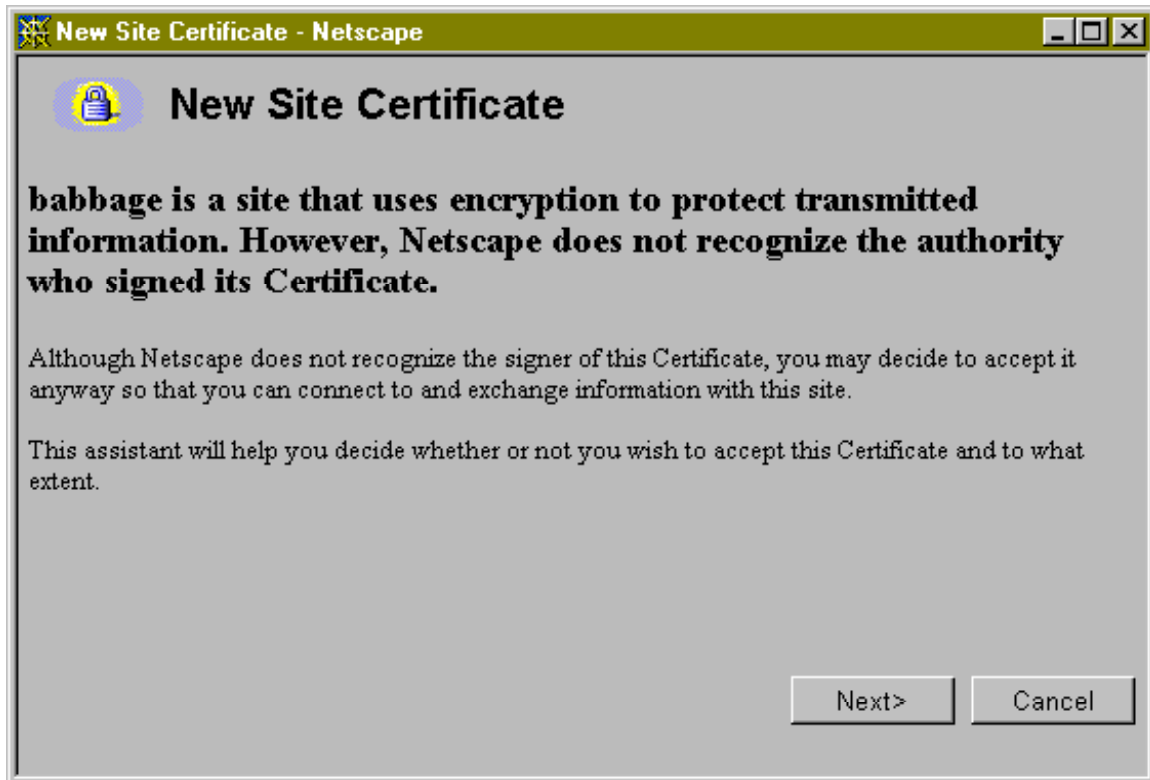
New Site Certificate - Netscape

New Site Certificate

babbage is a site that uses encryption to protect transmitted information. However, Netscape does not recognize the authority who signed its Certificate.

Although Netscape does not recognize the signer of this Certificate, you may decide to accept it anyway so that you can connect to and exchange information with this site.

This assistant will help you decide whether or not you wish to accept this Certificate and to what extent.

Next>

Cancel